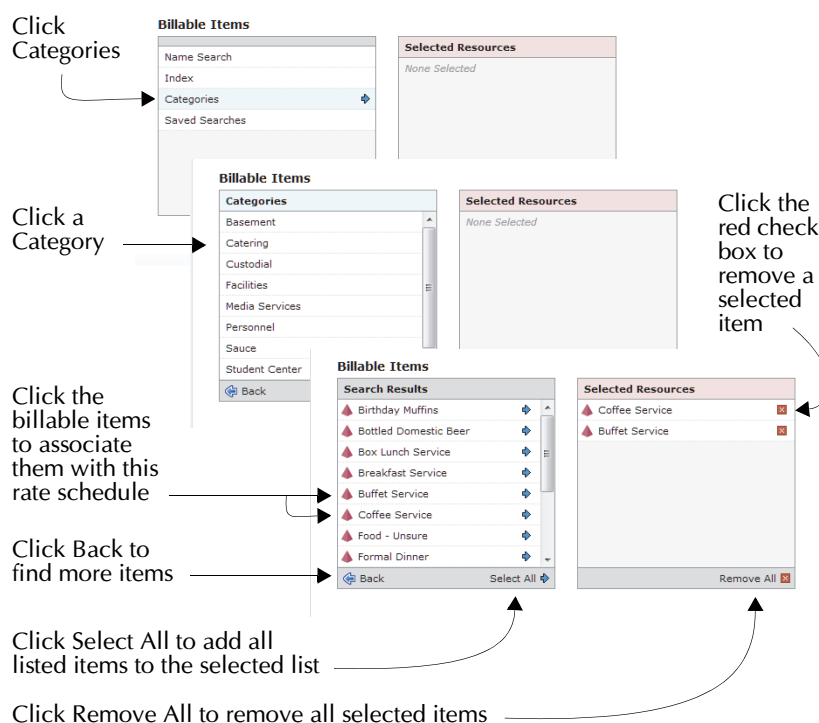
Click Categories

Billable Items

Name Search
Index
Categories
Saved Searches

Selected Resources
None Selected

Click a Category

Billable Items

Categories
Basement
Catering
Custodial
Facilities
Media Services
Personnel
Sauce
Student Center
Back

Selected Resources
None Selected

Click the red check box to remove a selected item

Click the billable items to associate them with this rate schedule

Click Back to find more items

Billable Items

Search Results
Birthday Muffins
Bottled Domestic Beer
Box Lunch Service
Breakfast Service
Buffet Service
Coffee Service
Food - Unsure
Formal Dinner
Back
Select All

Selected Resources
Coffee Service
Buffet Service
Remove All

Click Select All to add all listed items to the selected list

Click Remove All to remove all selected items